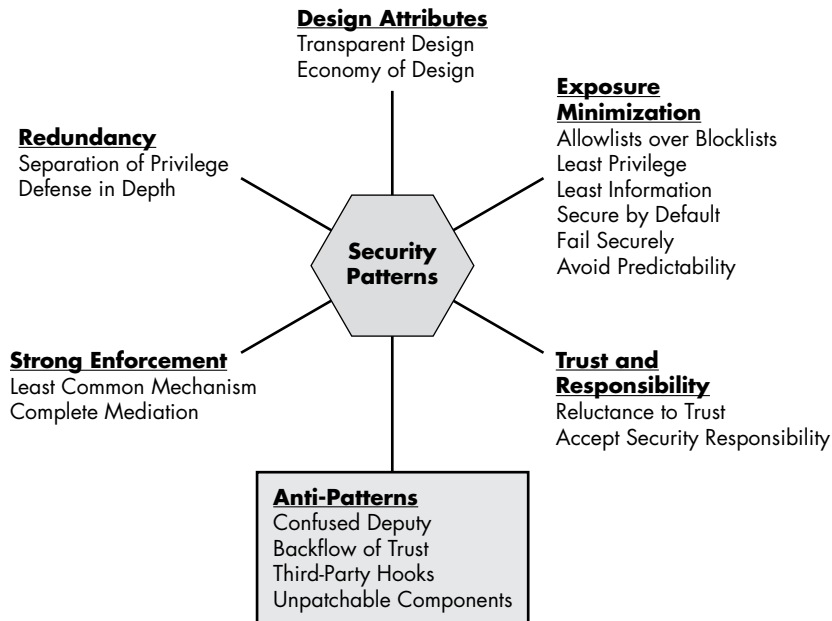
Design Attributes
Transparent Design
Economy of Design

Redundancy
Separation of Privilege
Defense in Depth

Exposure Minimization
Allowlists over Blocklists
Least Privilege
Least Information
Secure by Default
Fail Securely
Avoid Predictability

Security Patterns

Strong Enforcement
Least Common Mechanism
Complete Mediation

Trust and Responsibility
Reluctance to Trust
Accept Security Responsibility

Anti-Patterns
Confused Deputy
Backflow of Trust
Third-Party Hooks
Unpatchable Components